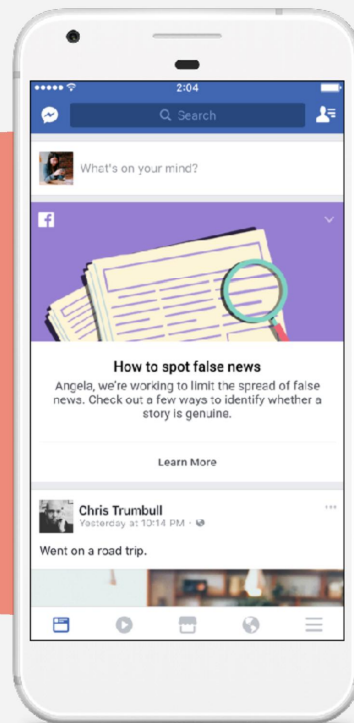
2:04

Search

What's on your mind?

f

How to spot false news

Angela, we're working to limit the spread of false news. Check out a few ways to identify whether a story is genuine.

Learn More

Chris Trumbull
Yesterday at 10:14 PM ·

Went on a road trip.